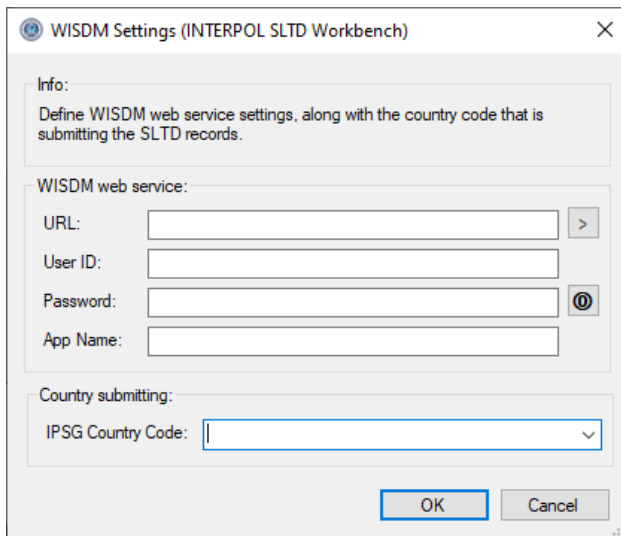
WISDM Settings (INTERPOL SLTD Workbench)

Info:

Define WISDM web service settings, along with the country code that is submitting the SLTD records.

WISDM web service:

URL:

>

User ID:

Password:

App Name:

Country submitting:

IPSG Country Code:

OK

Cancel